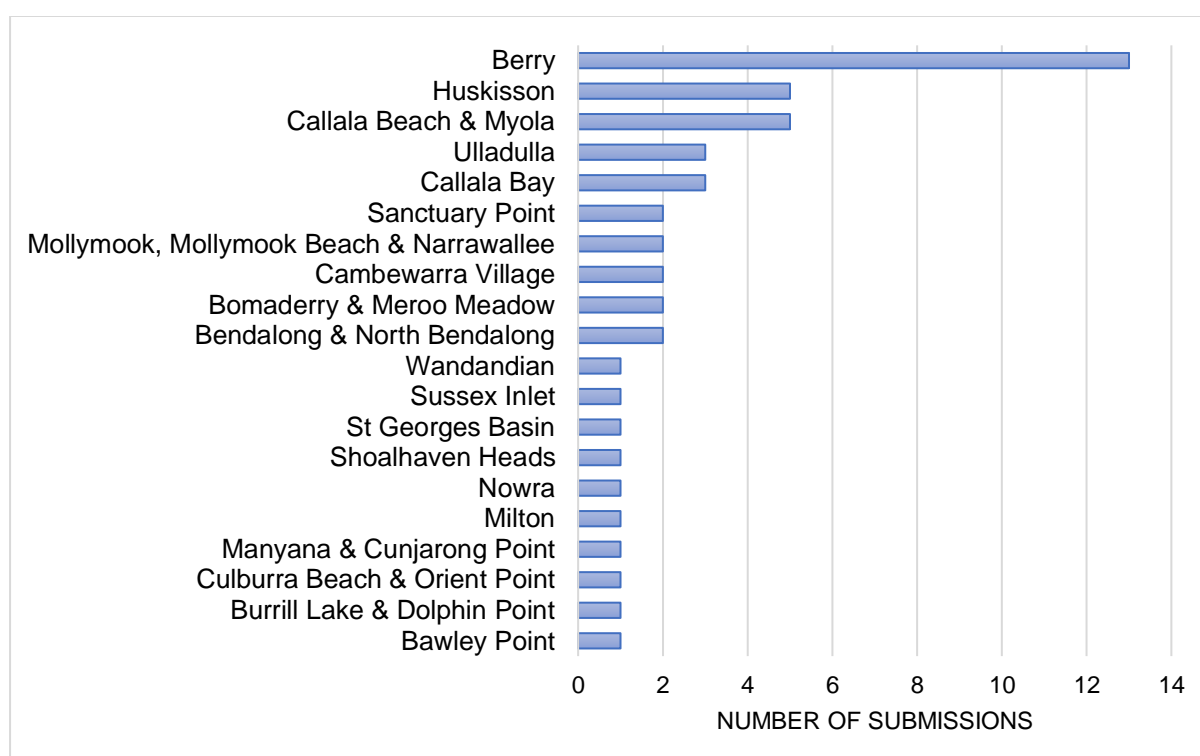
Berry
Huskisson
Callala Beach & Myola
Ulladulla
Callala Bay
Sanctuary Point
Mollymook, Mollymook Beach & Narrawallee
Cambewarra Village
Bomaderry & Meroo Meadow
Bendalong & North Bendalong
Wandandian
Sussex Inlet
St Georges Basin
Shoalhaven Heads
Nowra
Milton
Manyana & Cunjarong Point
Culburra Beach & Orient Point
Burrill Lake & Dolphin Point
Bawley Point

0 2 4 6 8 10 12 14
NUMBER OF SUBMISSIONS